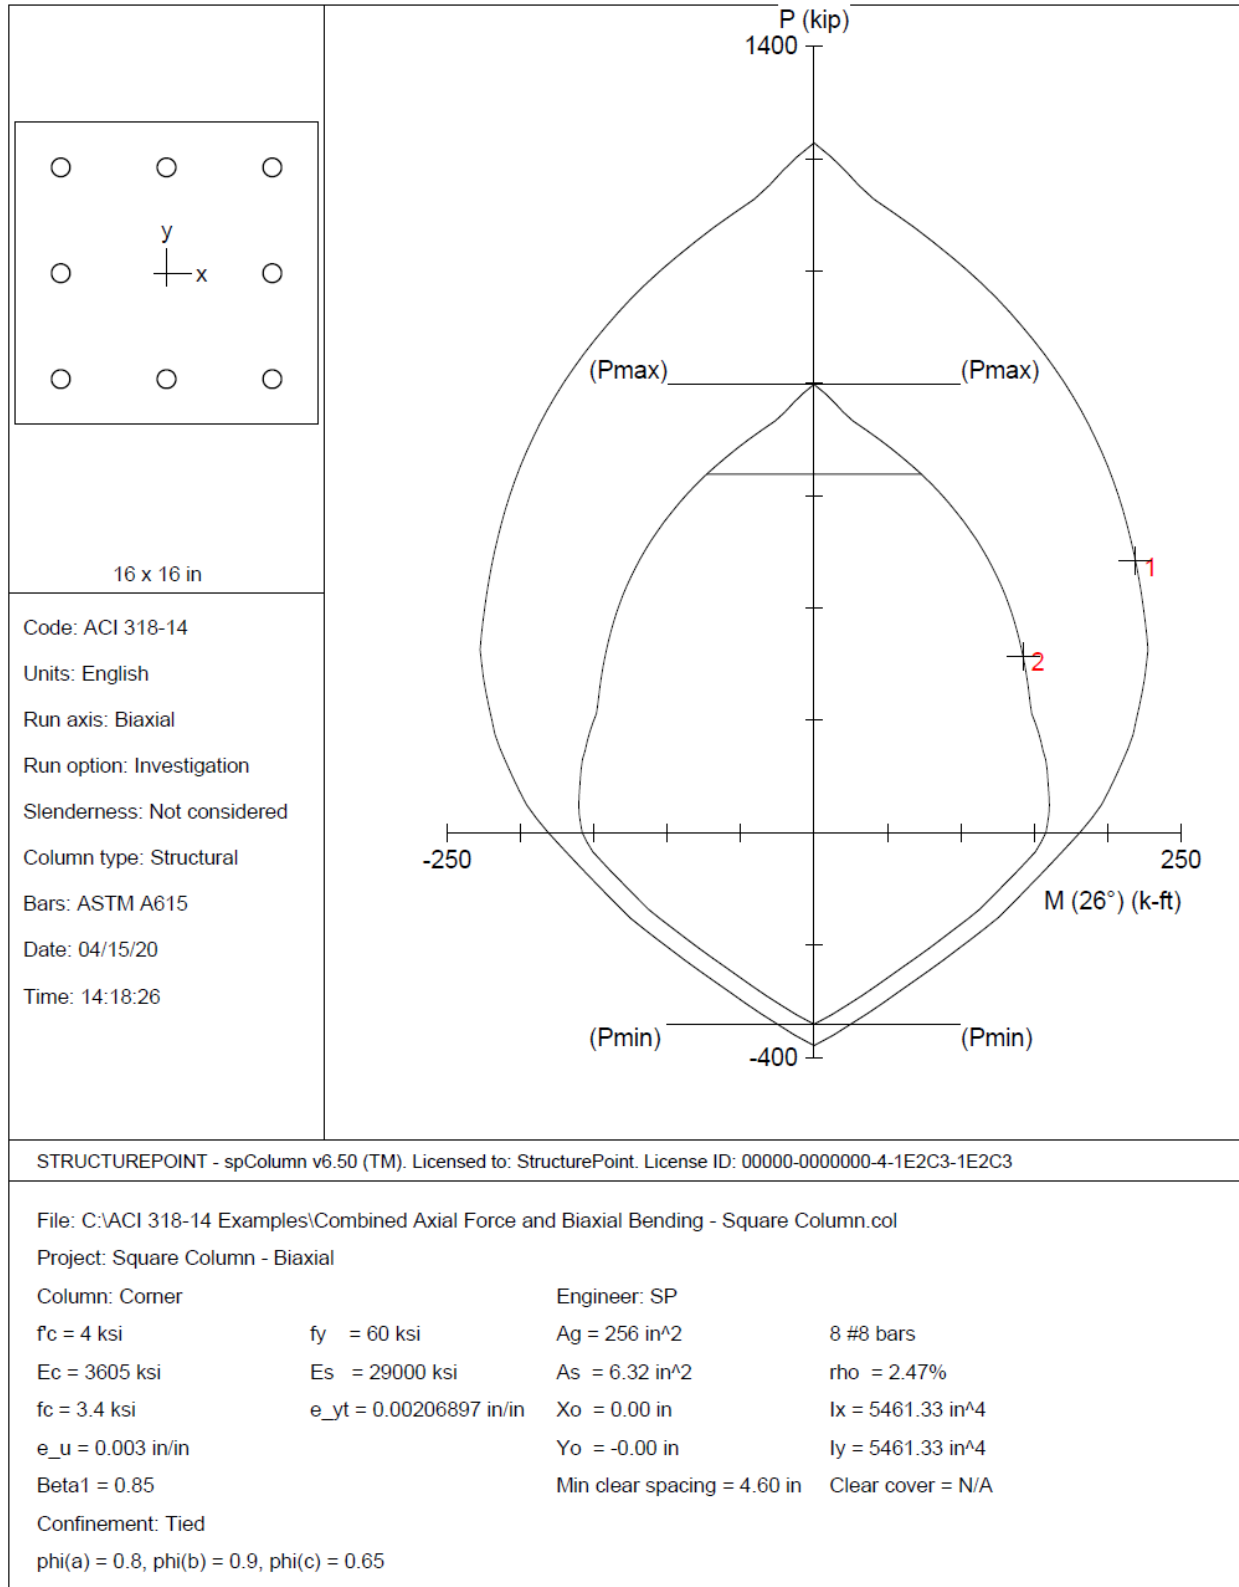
y

x

16 x 16 in

Code: ACI 318-14

Units: English

Run axis: Biaxial

Run option: Investigation

Slenderness: Not considered

Column type: Structural

Bars: ASTM A615

Date: 04/15/20

Time: 14:18:26

P (kip)

1400

(Pmax)

(Pmax)

1

2

-250

250

M (26°) (k-ft)

(Pmin)

(Pmin)

-400

STRUCTUREPOINT - spColumn v6.50 (TM). Licensed to: StructurePoint. License ID: 00000-0000000-4-1E2C3-1E2C3

File: C:\ACI 318-14 Examples\Combined Axial Force and Biaxial Bending - Square Column.col

Project: Square Column - Biaxial

Column: Corner

Engineer: SP

f'c = 4 ksi

fy = 60 ksi

Ag = 256 in^2

8 #8 bars

Ec = 3605 ksi

Es = 29000 ksi

As = 6.32 in^2

rho = 2.47%

fc = 3.4 ksi

e_yt = 0.00206897 in/in

Xo = 0.00 in

Ix = 5461.33 in^4

e_u = 0.003 in/in

Yo = -0.00 in

Iy = 5461.33 in^4

Beta1 = 0.85

Min clear spacing = 4.60 in

Clear cover = N/A

Confinement: Tied

phi(a) = 0.8, phi(b) = 0.9, phi(c) = 0.65